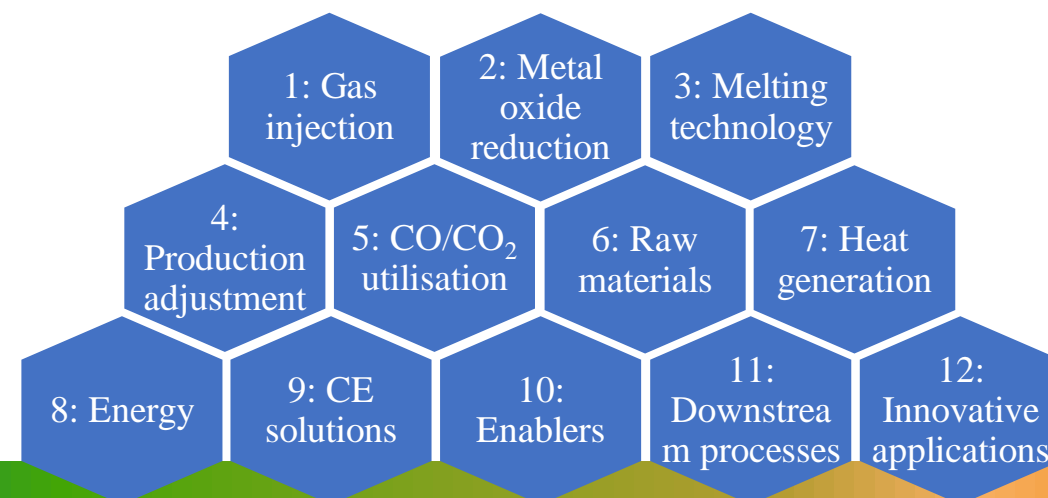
1: Gas injection

2: Metal oxide reduction

3: Melting technology

4: Production adjustment

5: $CO/CO_2$ utilisation

6: Raw materials

7: Heat generation

8: Energy

9: CE solutions

10: Enablers

11: Downstrea m processes

12: Innovative applications